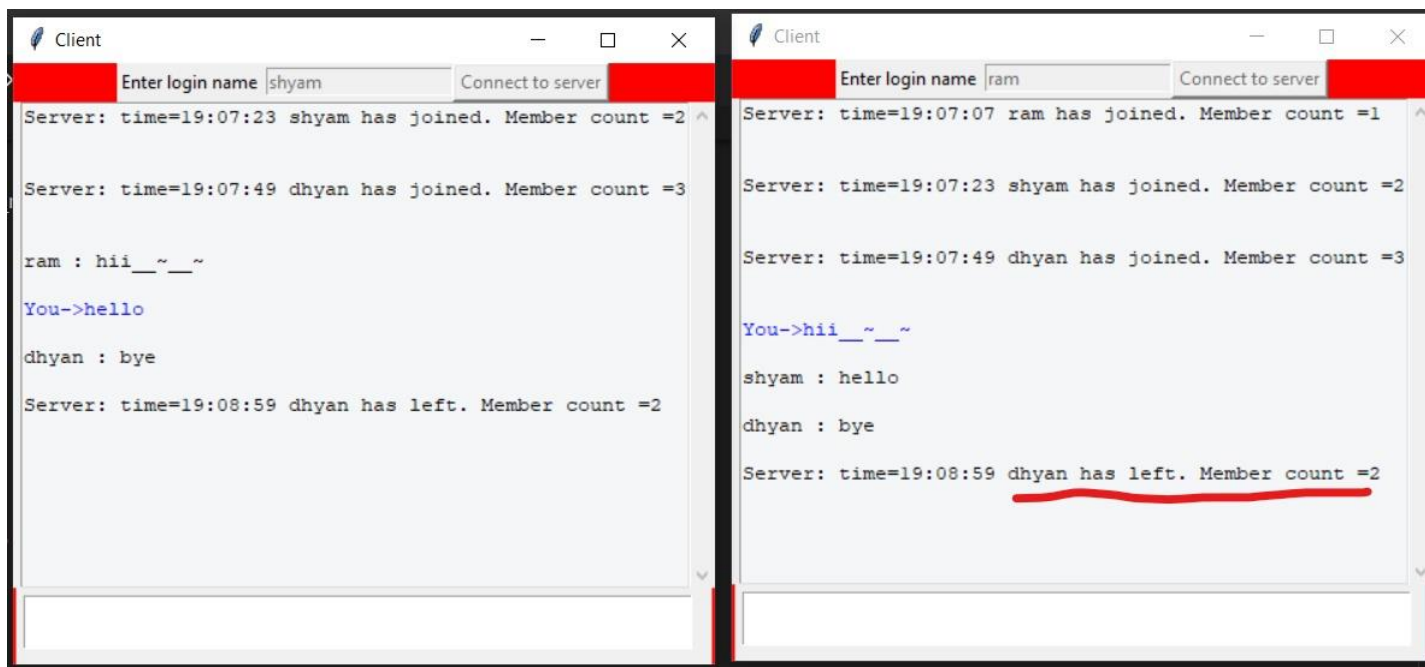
Client

Enter login name shyam Connect to server

Server: time=19:07:23 shyam has joined. Member count =2

Server: time=19:07:49 dhyan has joined. Member count =3

ram : hii__~__~

You->hello

dhyan : bye

Server: time=19:08:59 dhyan has left. Member count =2

Client

Enter login name ram Connect to server

Server: time=19:07:07 ram has joined. Member count =1

Server: time=19:07:23 shyam has joined. Member count =2

Server: time=19:07:49 dhyan has joined. Member count =3

You->hii__~__~

shyam : hello

dhyan : bye

Server: time=19:08:59 dhyan has left. Member count =2